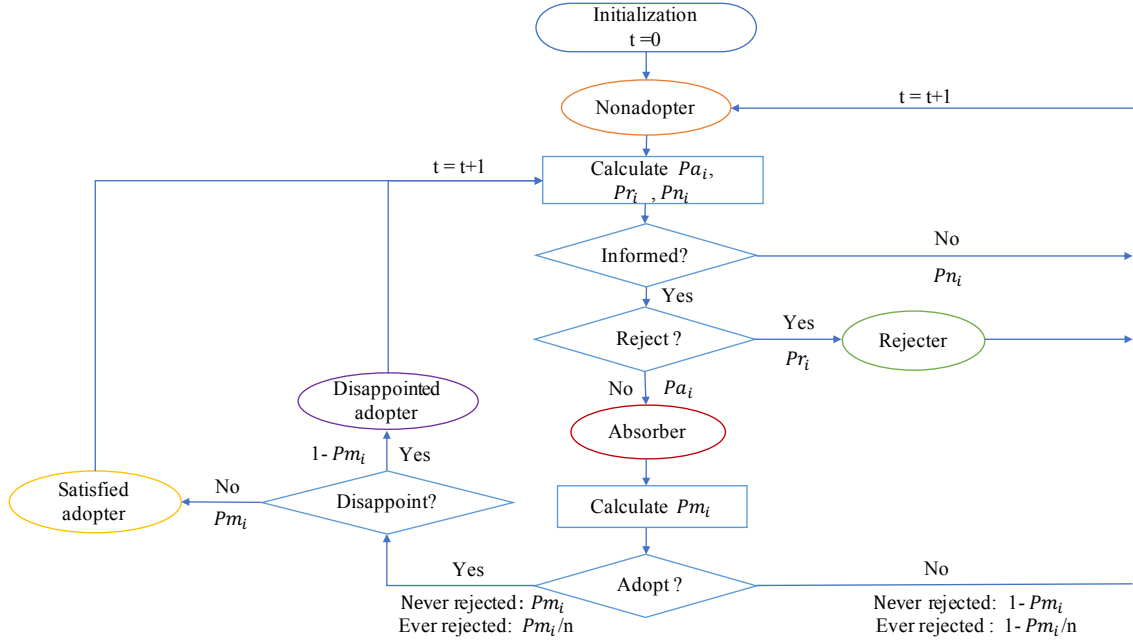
Initialization
t =0

Nonadopter

t = t+1

t = t+1

Calculate $Pa_i$, $Pr_i$ , $Pn_i$

Informed?

No

$Pn_i$

Yes

Reject ?

Yes

$Pr_i$

Rejecter

Disappointed adopter

No

$Pa_i$

Absorber

1- $Pm_i$

Yes

Satisfied adopter

No

$Pm_i$

Disappoint?

Calculate $Pm_i$

Yes

Adopt ?

No

Never rejected: $Pm_i$
Ever rejected: $Pm_i$/n

Never rejected: 1- $Pm_i$
Ever rejected : 1- $Pm_i$/n